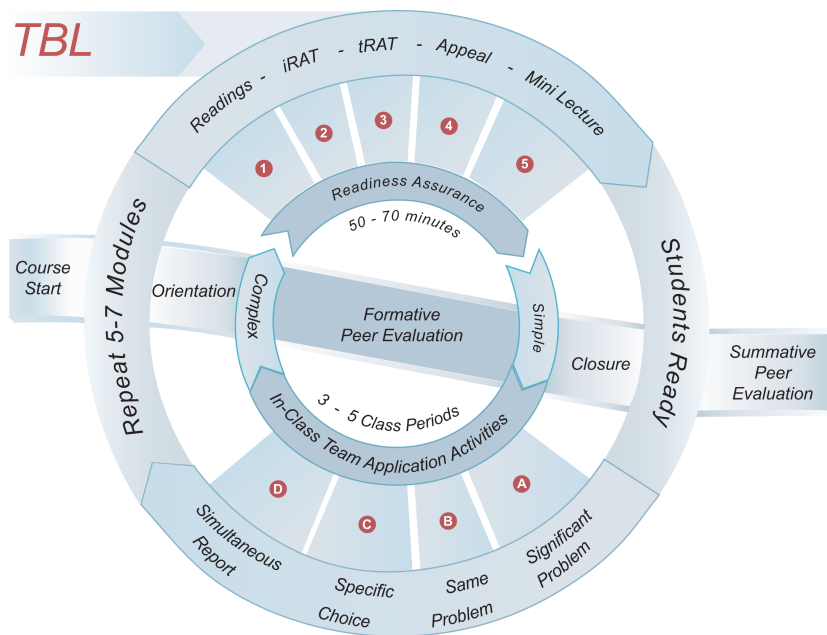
TBL

Readings - iRAT - tRAT - Appeal - Mini Lecture

1
2
3
4
5

Readiness Assurance

50 - 70 minutes

Course Start

Repeat 5-7 Modules

Orientation

Complex

Formative Peer Evaluation

Simple

Students Ready

Closure

Summative Peer Evaluation

3 - 5 Class Periods

In-Class Team Application Activities

D
C
B
A

Simultaneous Report

Specific Choice

Same Problem

Significant Problem